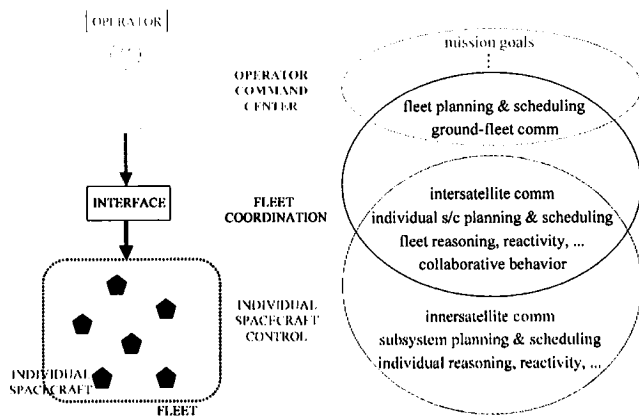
OPERATOR

OPERATOR COMMAND CENTER

INTERFACE

FLEET COORDINATION

INDIVIDUAL SPACECRAFT CONTROL

INDIVIDUAL SPACECRAFT

FLEET

mission goals
⋮
fleet planning & scheduling
ground-fleet comm

intersatellite comm
individual s/c planning & scheduling
fleet reasoning, reactivity, ...
collaborative behavior

innersatellite comm
subsystem planning & scheduling
individual reasoning, reactivity, ...